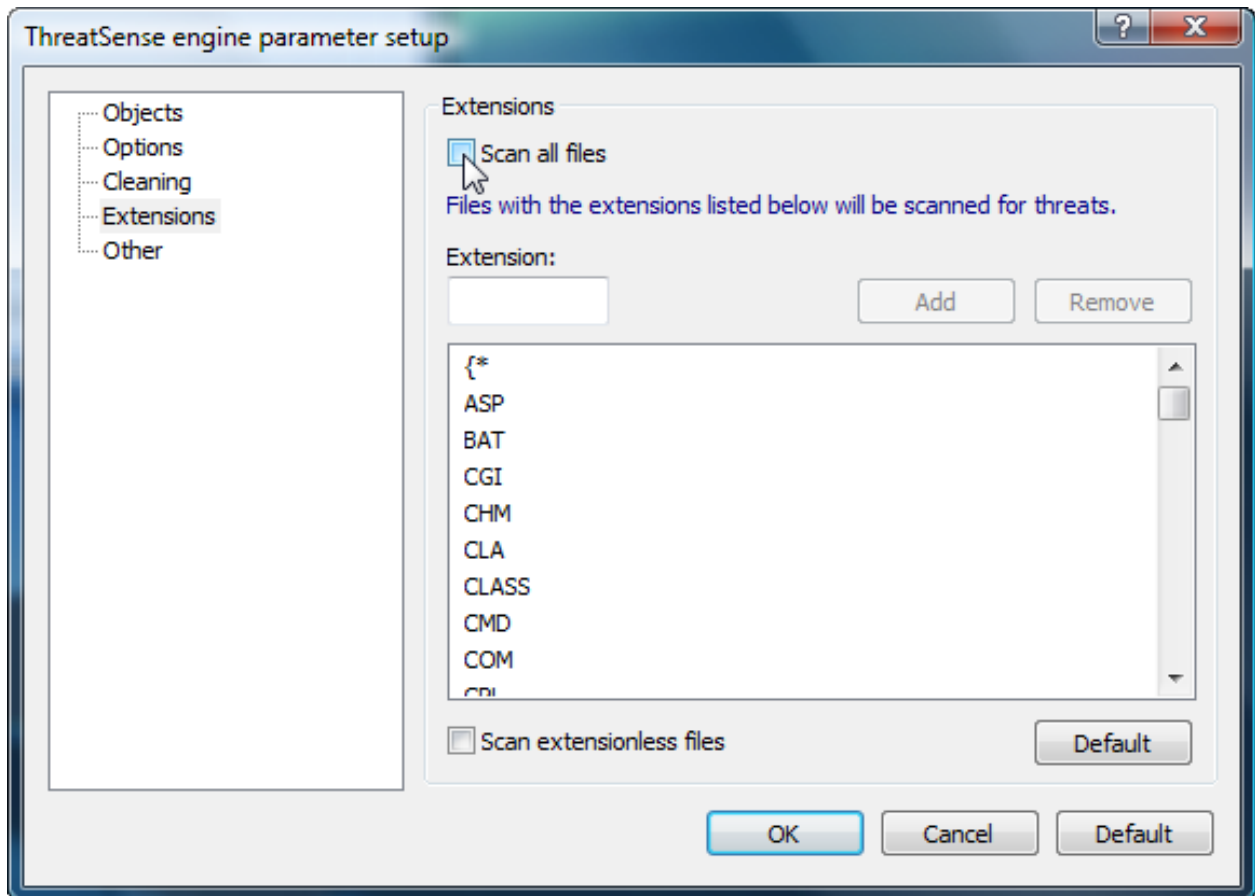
ThreatSense engine parameter setup

?

X

Objects
Options
Cleaning
Extensions
Other

Extensions

Scan all files

Files with the extensions listed below will be scanned for threats.

Extension:

Add

Remove

{*
ASP
BAT
CGI
CHM
CLA
CLASS
CMD
COM
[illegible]

Scan extensionless files

Default

OK

Cancel

Default